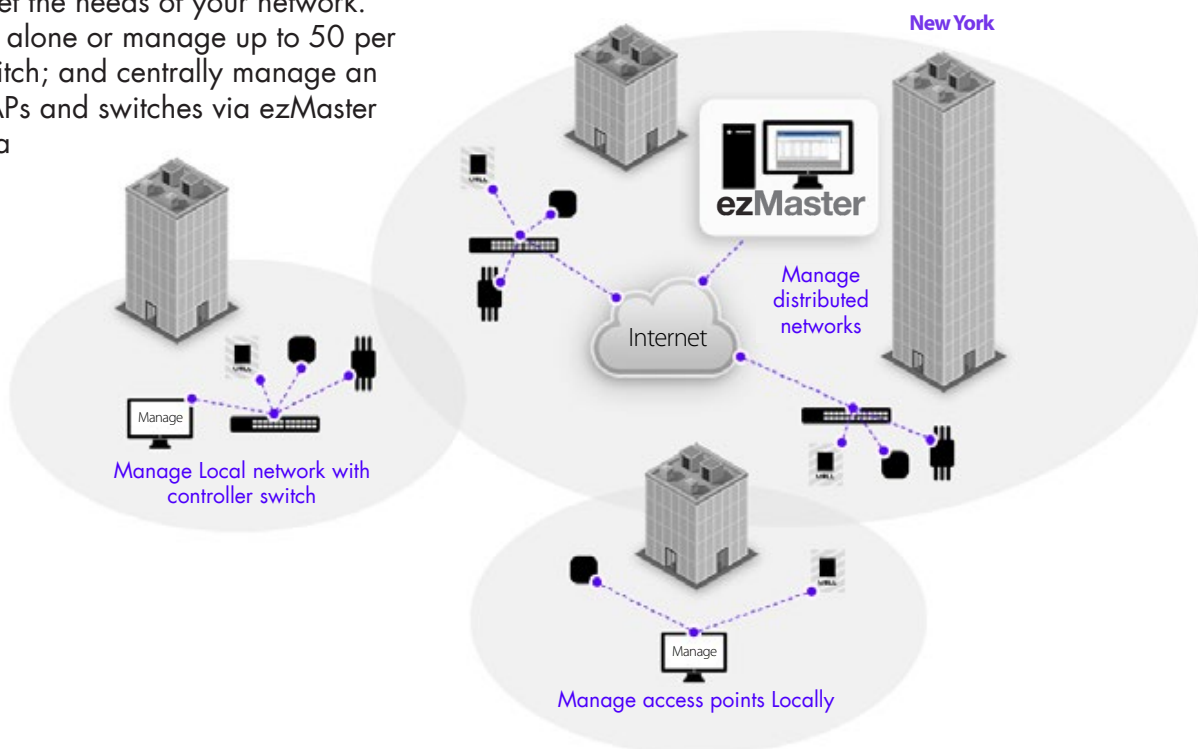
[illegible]er the needs of your network. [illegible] alone or manage up to 50 per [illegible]itch; and centrally manage an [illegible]APs and switches via ezMaster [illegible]a

New York

ezMaster

Manage distributed networks

Internet

Manage

Manage Local network with controller switch

Manage

Manage access points Locally